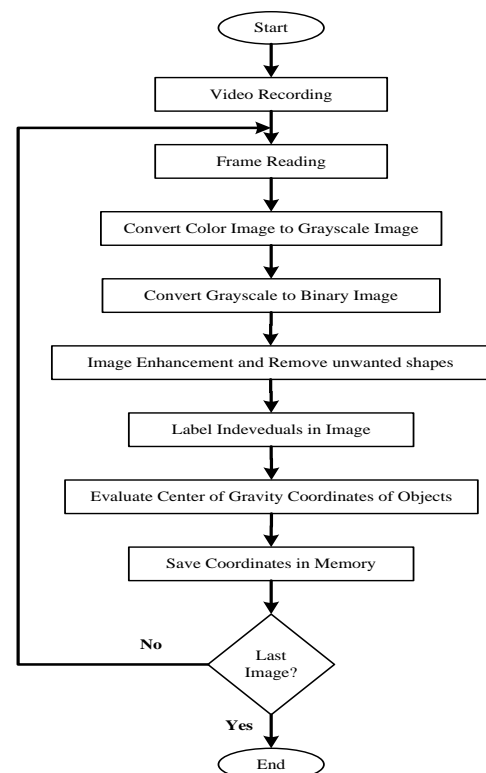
Start

Video Recording

Frame Reading

Convert Color Image to Grayscale Image

Convert Grayscale to Binary Image

Image Enhancement and Remove unwanted shapes

Label Indeveduals in Image

Evaluate Center of Gravity Coordinates of Objects

Save Coordinates in Memory

No

Last Image?

Yes

End